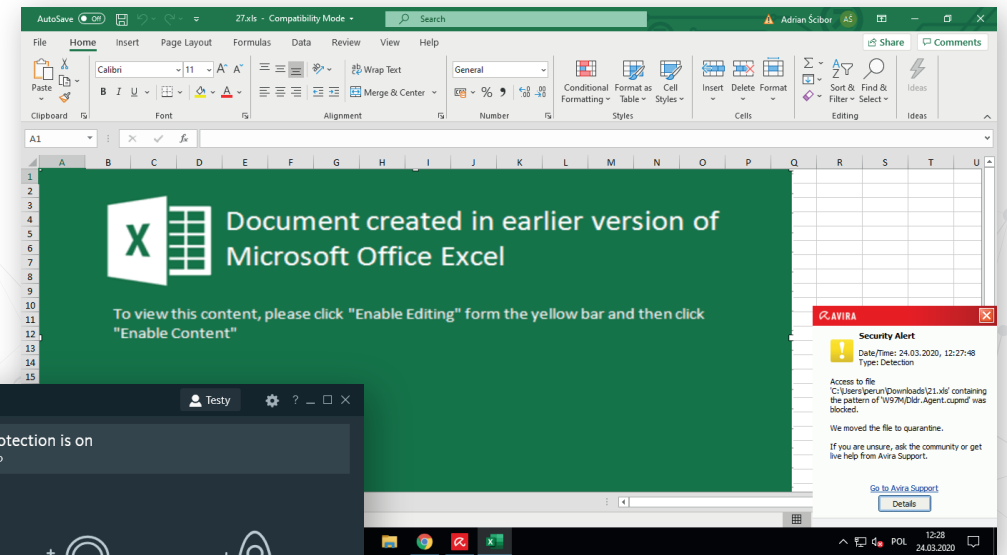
AutoSave Off 27.xls - Compatibility Mode Search Adrian Ścibor AS

File Home Insert Page Layout Formulas Data Review View Help Share Comments

Paste Clipboard Calibri 11 A A B I U Font Wrap Text Merge & Center Alignment General % 9 Number Conditional Formatting Format as Table Cell Styles Styles Insert Delete Format Cells Sort & Filter Find & Select Editing Ideas Ideas

A1 fx

A B C D E F G H I J K L M N O P Q R S T U

1 2 3 4 5 6 7 8 9 10 11 12 13 14 15

Document created in earlier version of Microsoft Office Excel

To view this content, please click "Enable Editing" form the yellow bar and then click "Enable Content"

AVIRA

Security Alert

Date/Time: 24.03.2020, 12:27:48
Type: Detection

Access to file 'C:\Users\perun\Downloads\21.xls' containing the pattern of 'W97M/Dldr.Agent.cupmd' was blocked.

We moved the file to quarantine.

If you are unsure, ask the community or get live help from Avira Support.

Go to Avira Support

Details

Testy ? _ □ ✕

otection is on

POL 12:28 24.03.2020